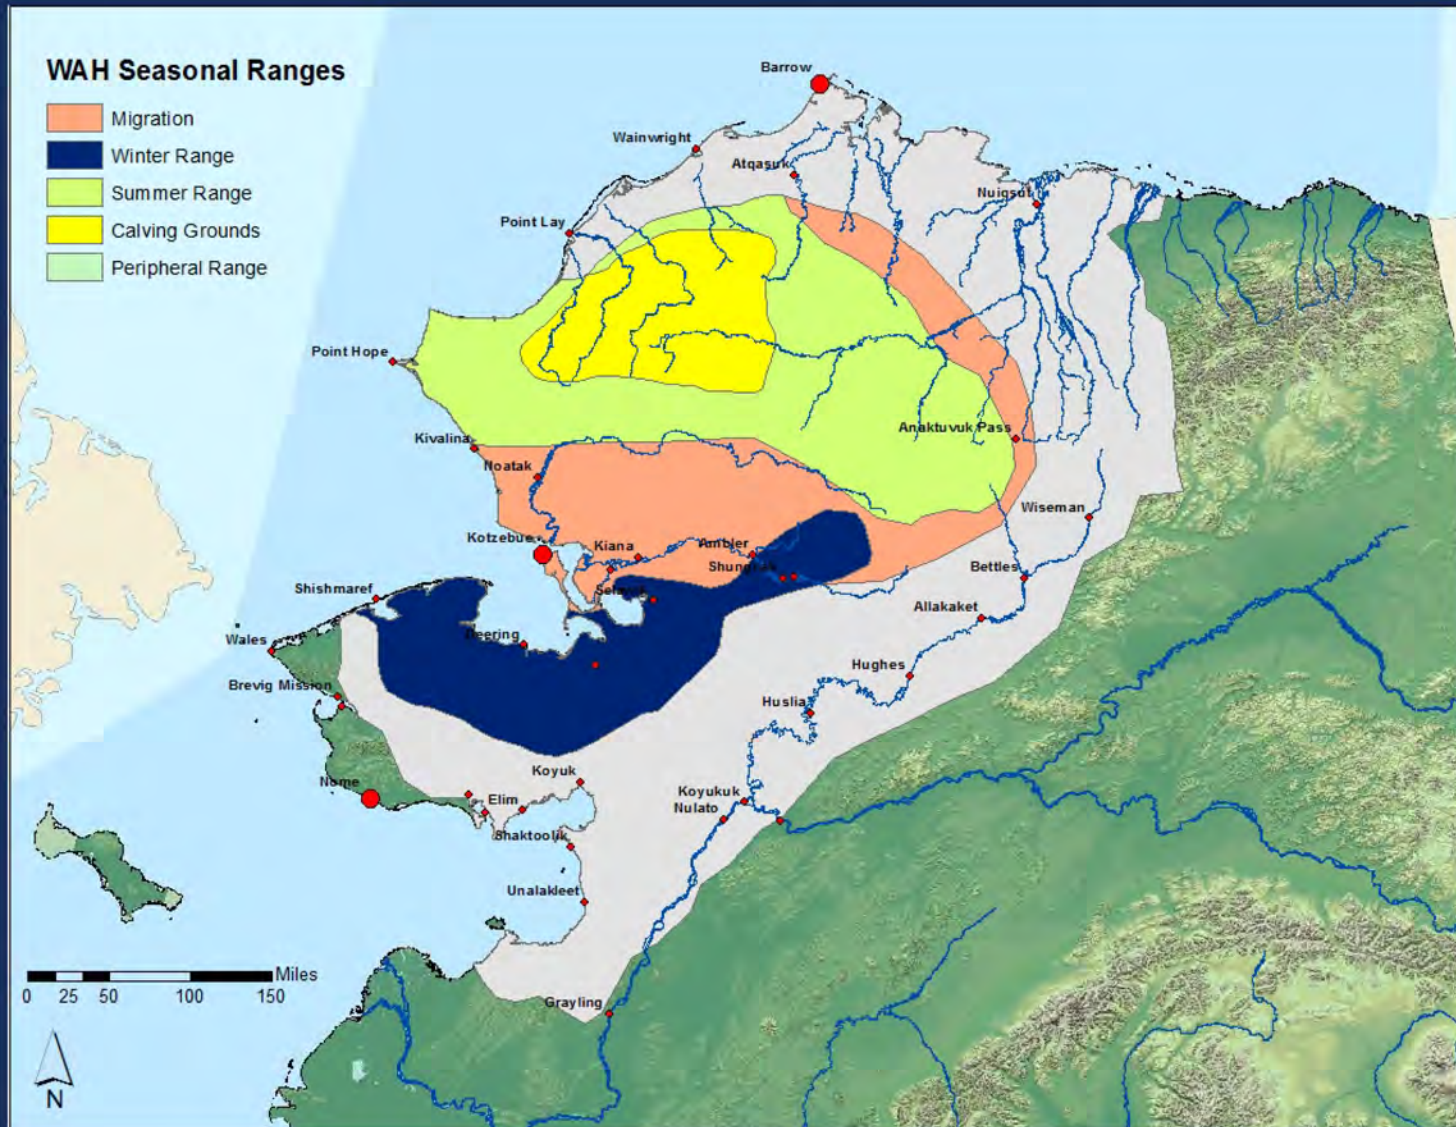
WAH Seasonal Ranges

Migration
Winter Range
Summer Range
Calving Grounds
Peripheral Range

Barrow
Wainwright
Atqasuk
Nuiqsut
Point Lay
Point Hope
Kivalina
Noatak
Anaktuvuk Pass
Wiseman
Kotzebue
Kiana
Ambler
Shungnak
Selawik
Bettles
Allakaket
Shishmaref
Wales
Deering
Hughes
Brevig Mission
Huslia
Nome
Koyuk
Elim
Koyukuk
Nulato
Shaktoolik
Unalakleet
Grayling

Miles
0 25 50 100 150

N